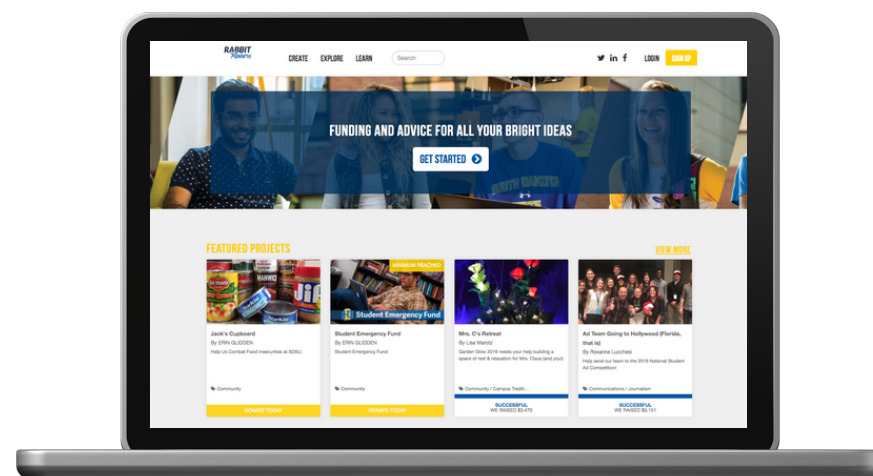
RABBIT Raisers

CREATE EXPLORE LEARN Search

LOGIN SIGN UP

FUNDING AND ADVICE FOR ALL YOUR BRIGHT IDEAS

GET STARTED

FEATURED PROJECTS

VIEW MORE

Jack's Cupboard
By ERIN GLIDDEN
Help Us Combat Food Insecurities at SDSU.
Community
DONATE TODAY

MINIMUM REACHED
Student Emergency Fund
Student Emergency Fund
By ERIN GLIDDEN
Student Emergency Fund
Community
DONATE TODAY

Mrs. C's Retreat
By Lisa Marotz
Garden Glow 2016 needs your help building a space of rest & relaxation for Mrs. Claus (and you)!
Community / Campus Traditi...
SUCCESSFUL
WE RAISED $3,470

Ad Team Going to Hollywood (Florida, that is)
By Roxanne Lucchesi
Help send our team to the 2016 National Student Ad Competition!
Communications / Journalism
SUCCESSFUL
WE RAISED $3,151